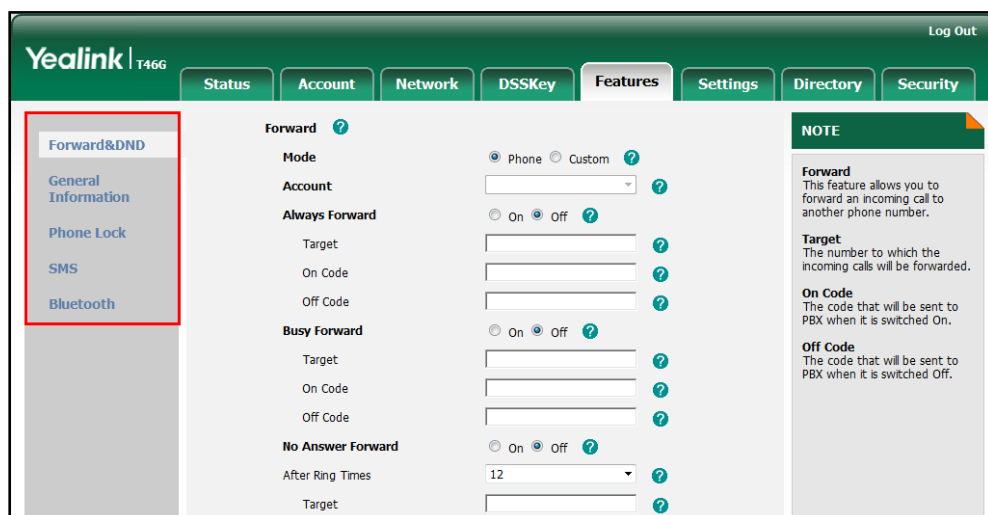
Log Out

Yealink | T46G

Status | Account | Network | DSSKey | Features | Settings | Directory | Security

Forward&DND

General Information

Phone Lock

SMS

Bluetooth

Forward ?

Mode ◉ Phone ○ Custom ?

Account ?

Always Forward ○ On ◉ Off ?

Target ?

On Code ?

Off Code ?

Busy Forward ○ On ◉ Off ?

Target ?

On Code ?

Off Code ?

No Answer Forward ○ On ◉ Off ?

After Ring Times 12 ?

Target ?

NOTE

Forward
This feature allows you to forward an incoming call to another phone number.

Target
The number to which the incoming calls will be forwarded.

On Code
The code that will be sent to PBX when it is switched On.

Off Code
The code that will be sent to PBX when it is switched Off.